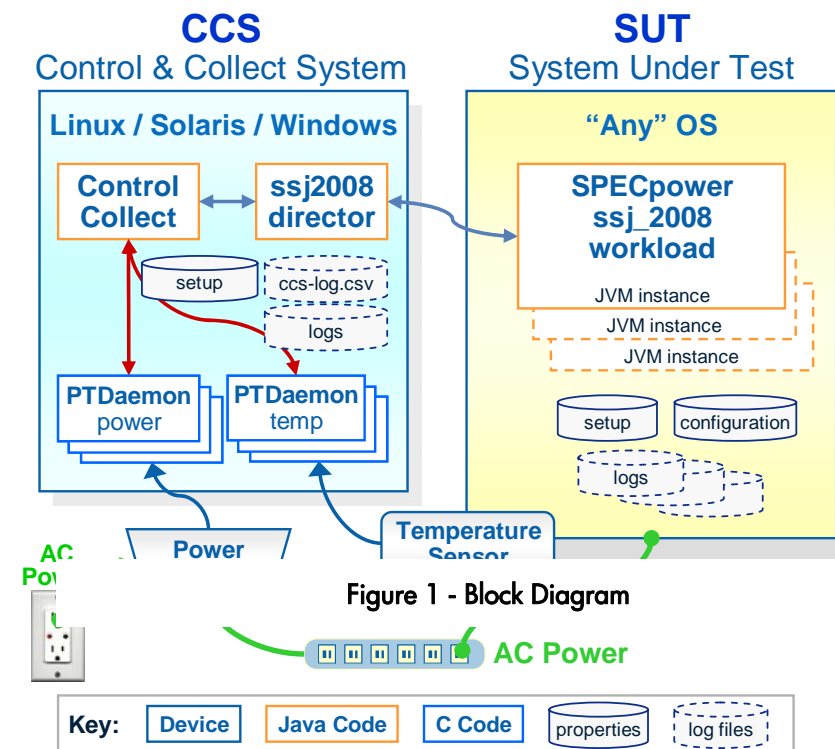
CCS
Control & Collect System

SUT
System Under Test

Linux / Solaris / Windows

Control Collect

ssj2008 director

setup

ccs-log.csv

logs

PTDaemon power

PTDaemon temp

"Any" OS

SPECpower ssj_2008 workload

JVM instance

JVM instance

JVM instance

setup

configuration

logs

Power

Temperature Sensor

AC Pow

Figure 1 - Block Diagram

AC Power

Key:

Device

Java Code

C Code

properties

log files